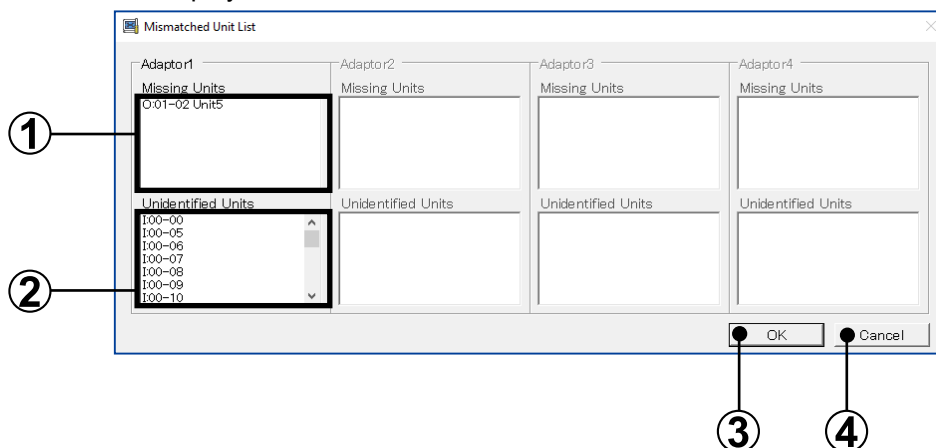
Mismatched Unit List

Adaptor1
Missing Units
O:01-02 Unit5

Unidentified Units
I00-00
I00-05
I00-06
I00-07
I00-08
I00-09
I00-10

Adaptor2
Missing Units

Unidentified Units

Adaptor3
Missing Units

Unidentified Units

Adaptor4
Missing Units

Unidentified Units

OK
Cancel

①
②
③
④